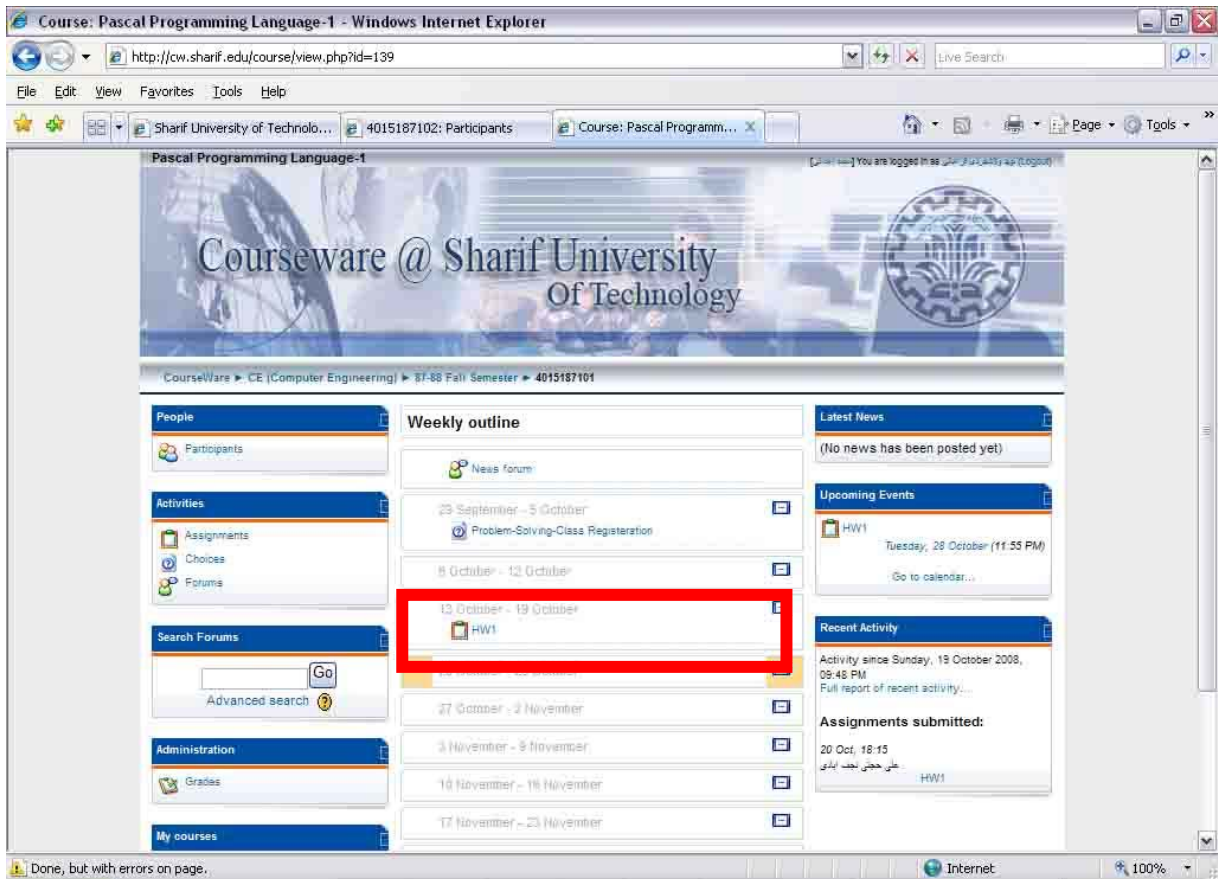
Course: Pascal Programming Languge-1 - Windows Internet Explorer

http://cw.sharif.edu/course/view.php?id=139

Live Search

File Edit View Favorites Tools Help

Sharif University of Technolo... | 4015187102: Participants | Course: Pascal Programm...

Page Tools

Pascal Programming Language-1

You are logged in as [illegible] (Logout)

Courseware @ Sharif University Of Technology

CourseWare ► CE (Computer Engineering) ► 87-88 Fall Semester ► 4015187101

People

Participants

Activities

Assignments
Choices
Forums

Search Forums

Go

Advanced search

Administration

Grades

My courses

Weekly outline

News forum

29 September - 5 October

Problem-Solving-Class Registeration

6 October - 12 October

13 October - 19 October

HW1

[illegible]

27 October - 2 November

3 November - 9 November

10 November - 16 November

17 November - 23 November

Latest News

(No news has been posted yet)

Upcoming Events

HW1

Tuesday, 28 October (11:55 PM)

Go to calendar...

Recent Activity

Activity since Sunday, 19 October 2008, 09:48 PM

Full report of recent activity...

Assignments submitted:

20 Oct, 18:15

علی حجتی نجف آبادی

HW1

Done, but with errors on page.

Internet

100%